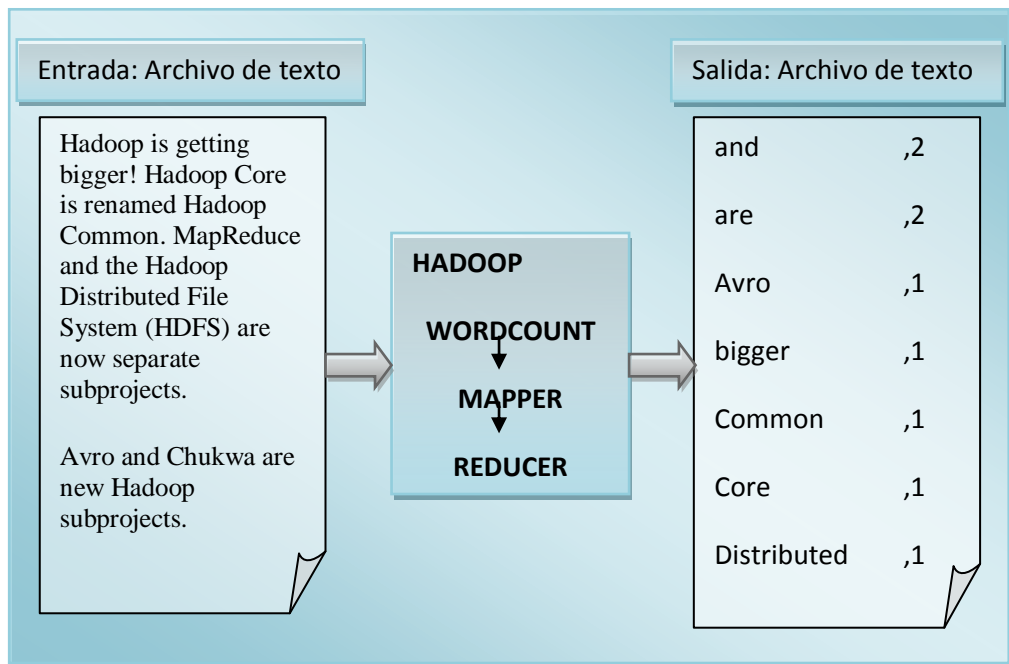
Entrada: Archivo de texto

Hadoop is getting bigger! Hadoop Core is renamed Hadoop Common. MapReduce and the Hadoop Distributed File System (HDFS) are now separate subprojects.

Avro and Chukwa are new Hadoop subprojects.

HADOOP

WORDCOUNT

MAPPER

REDUCER

Salida: Archivo de texto

| and | ,2 |
|---|---|
| are | ,2 |
| Avro | ,1 |
| bigger | ,1 |
| Common | ,1 |
| Core | ,1 |
| Distributed | ,1 |